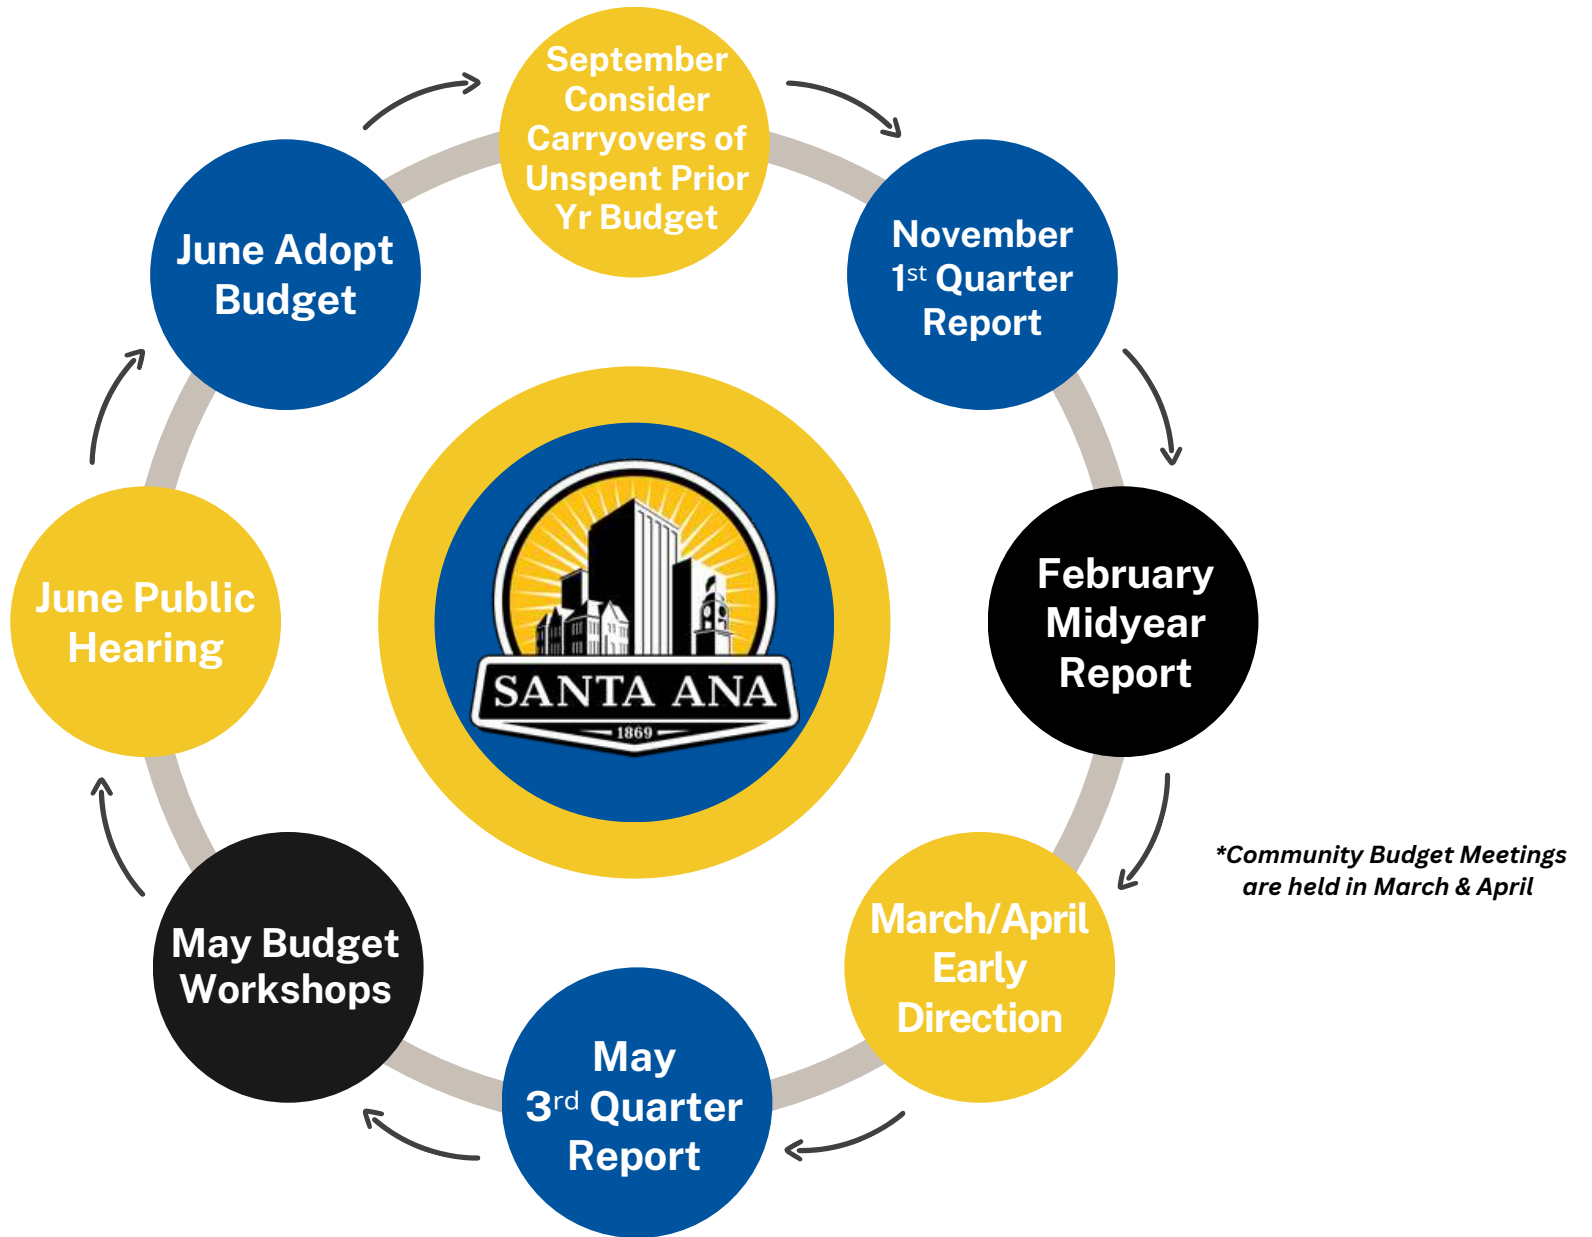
September Consider Carryovers of Unspent Prior Yr Budget

November $1^{st}$ Quarter Report

February Midyear Report

March/April Early Direction

*Community Budget Meetings are held in March & April

May $3^{rd}$ Quarter Report

May Budget Workshops

June Public Hearing

June Adopt Budget

SANTA ANA
1869